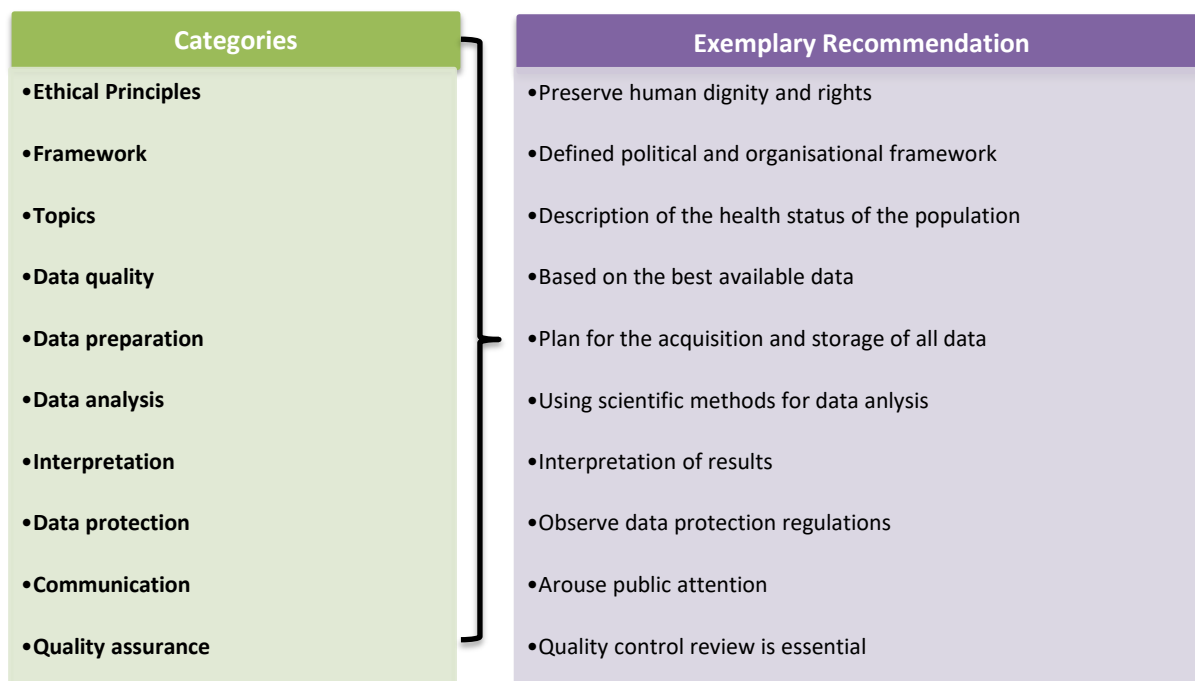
Categories

•Ethical Principles

•Framework

•Topics

•Data quality

•Data preparation

•Data analysis

•Interpretation

•Data protection

•Communication

•Quality assurance

Exemplary Recommendation

•Preserve human dignity and rights

•Defined political and organisational framework

•Description of the health status of the population

•Based on the best available data

•Plan for the acquisition and storage of all data

•Using scientific methods for data anlysis

•Interpretation of results

•Observe data protection regulations

•Arouse public attention

•Quality control review is essential